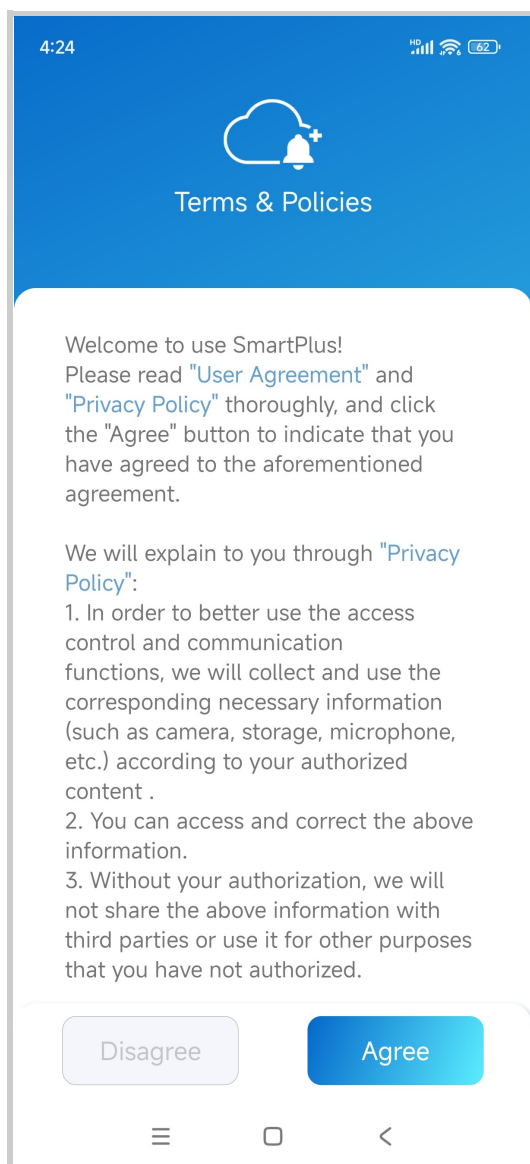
4:24

HD 62

Terms & Policies

Welcome to use SmartPlus!
Please read "User Agreement" and "Privacy Policy" thoroughly, and click the "Agree" button to indicate that you have agreed to the aforementioned agreement.

We will explain to you through "Privacy Policy":
1. In order to better use the access control and communication functions, we will collect and use the corresponding necessary information (such as camera, storage, microphone, etc.) according to your authorized content .
2. You can access and correct the above information.
3. Without your authorization, we will not share the above information with third parties or use it for other purposes that you have not authorized.

Disagree

Agree